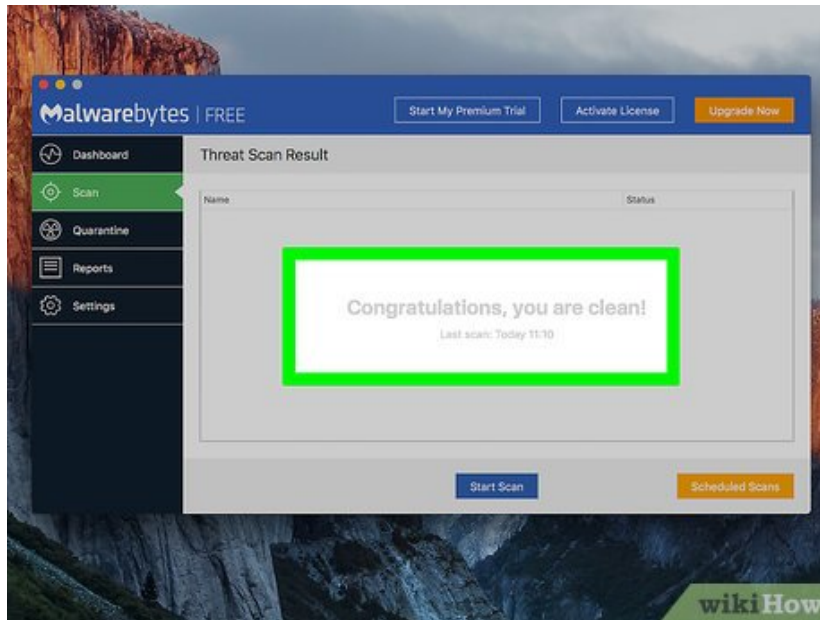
Malwarebytes | FREE

Start My Premium Trial

Activate License

Upgrade Now

Dashboard

Scan

Quarantine

Reports

Settings

Threat Scan Result

Name

Status

Congratulations, you are clean!

Last scan: Today 11:10

Start Scan

Scheduled Scans

wikiHow